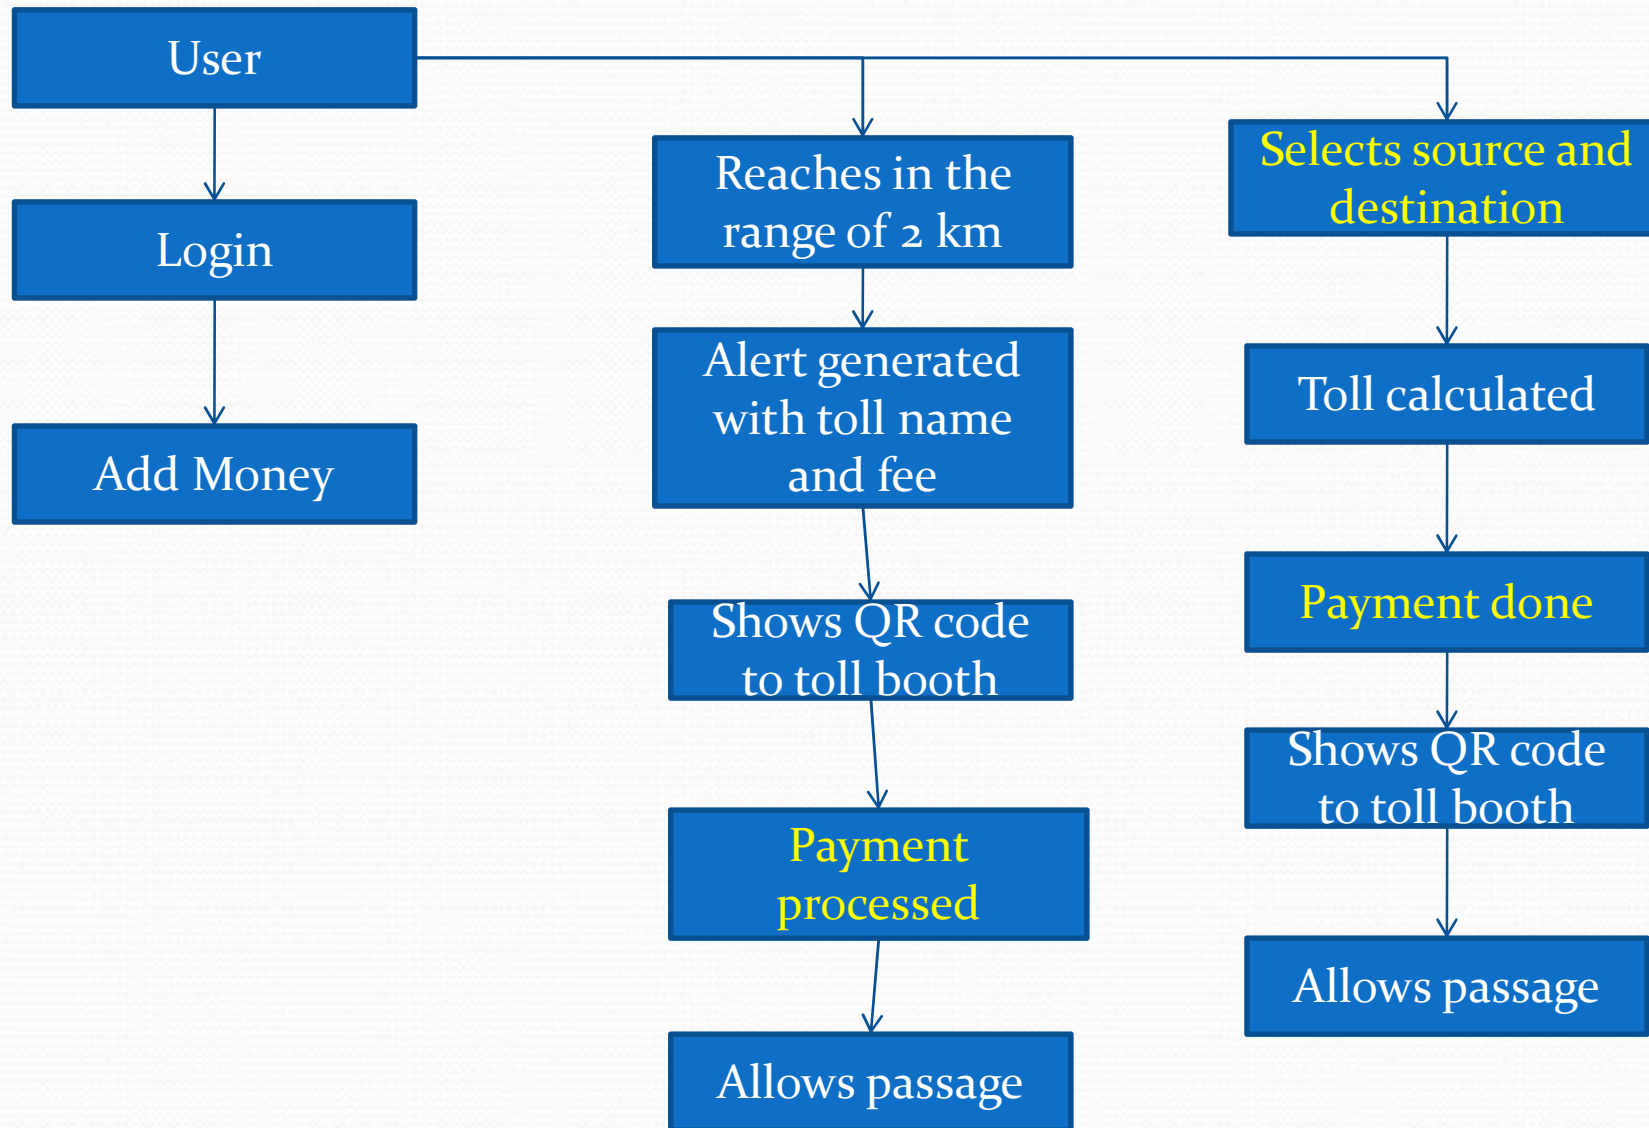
User

Login

Add Money

Reaches in the range of 2 km

Alert generated with toll name and fee

Shows QR code to toll booth

Payment processed

Allows passage

Selects source and destination

Toll calculated

Payment done

Shows QR code to toll booth

Allows passage